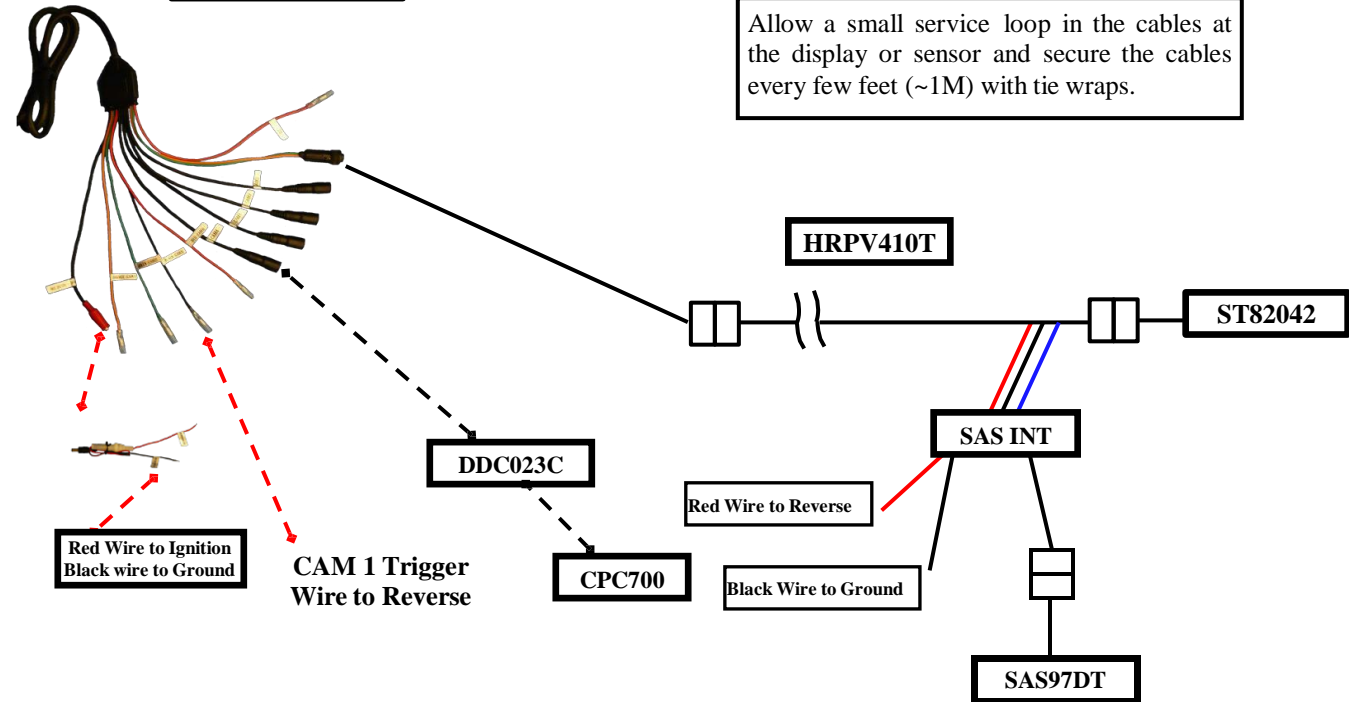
Allow a small service loop in the cables at the display or sensor and secure the cables every few feet (~1M) with tie wraps.

HRPV410T

ST82042

SAS INT

DDC023C

Red Wire to Reverse

CPC700

Black Wire to Ground

SAS97DT

Red Wire to Ignition
Black wire to Ground

CAM 1 Trigger
Wire to Reverse